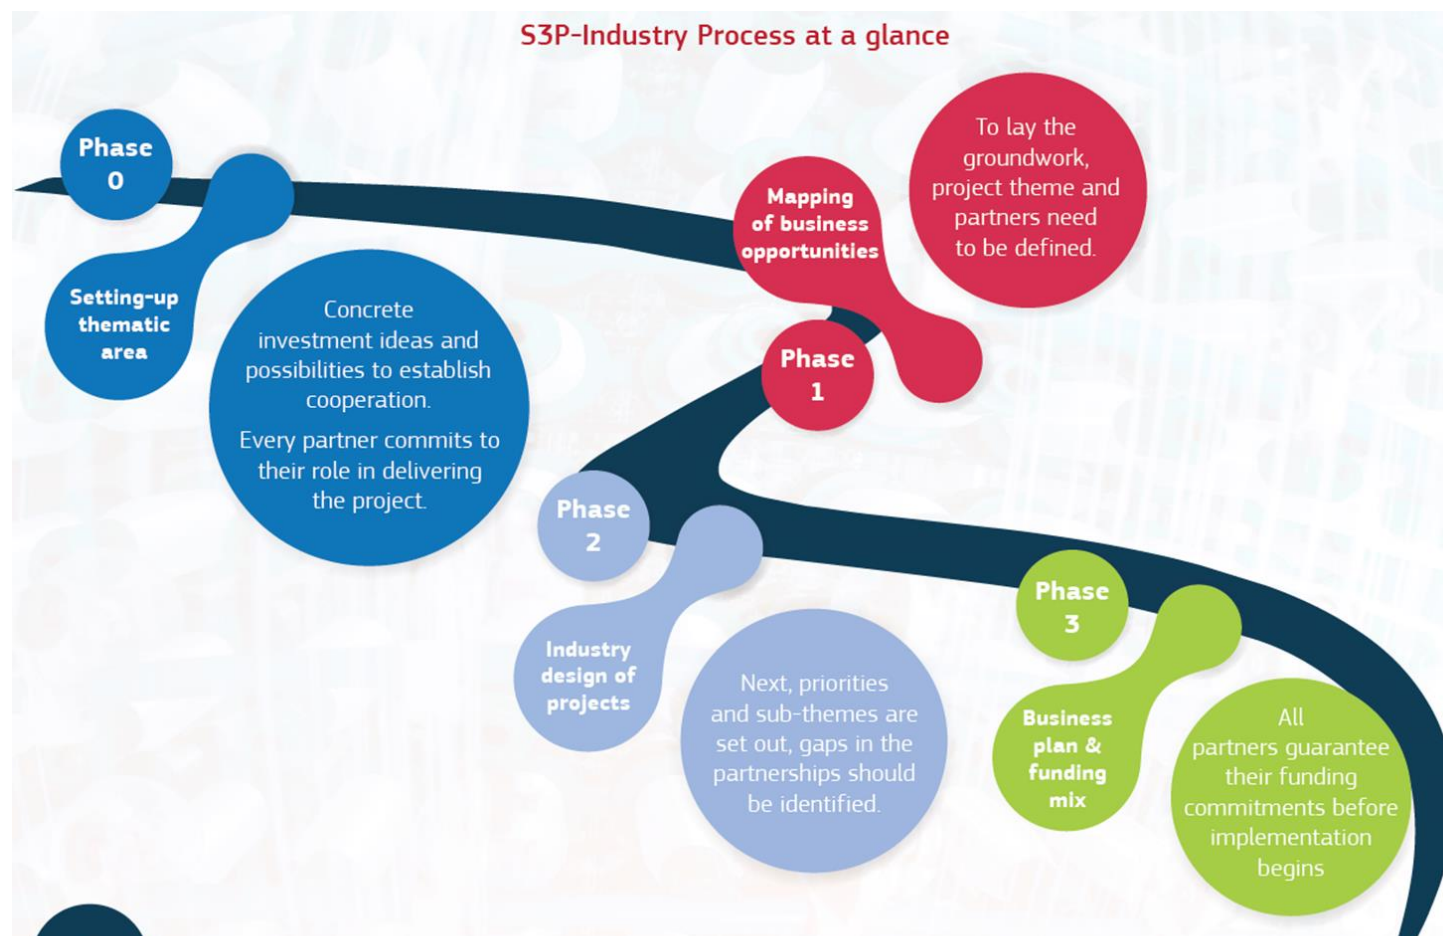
S3P-Industry Process at a glance

Phase 0

Setting-up thematic area

Concrete investment ideas and possibilities to establish cooperation.

Every partner commits to their role in delivering the project.

Mapping of business opportunities

To lay the groundwork, project theme and partners need to be defined.

Phase 1

Phase 2

Industry design of projects

Next, priorities and sub-themes are set out, gaps in the partnerships should be identified.

Phase 3

Business plan & funding mix

All partners guarantee their funding commitments before implementation begins